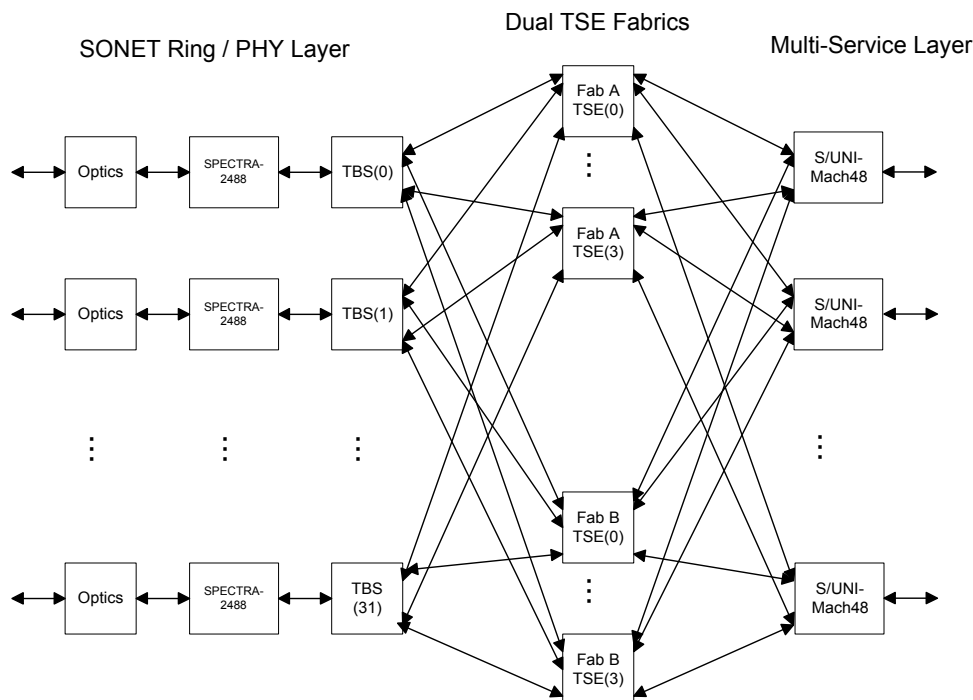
Dual TSE Fabrics

SONET Ring / PHY Layer

Multi-Service Layer

Optics

SPECTRA-2488

TBS(0)

Fab A TSE(0)

S/UNI-Mach48

Fab A TSE(3)

Optics

SPECTRA-2488

TBS(1)

S/UNI-Mach48

Fab B TSE(0)

Optics

SPECTRA-2488

TBS (31)

S/UNI-Mach48

Fab B TSE(3)